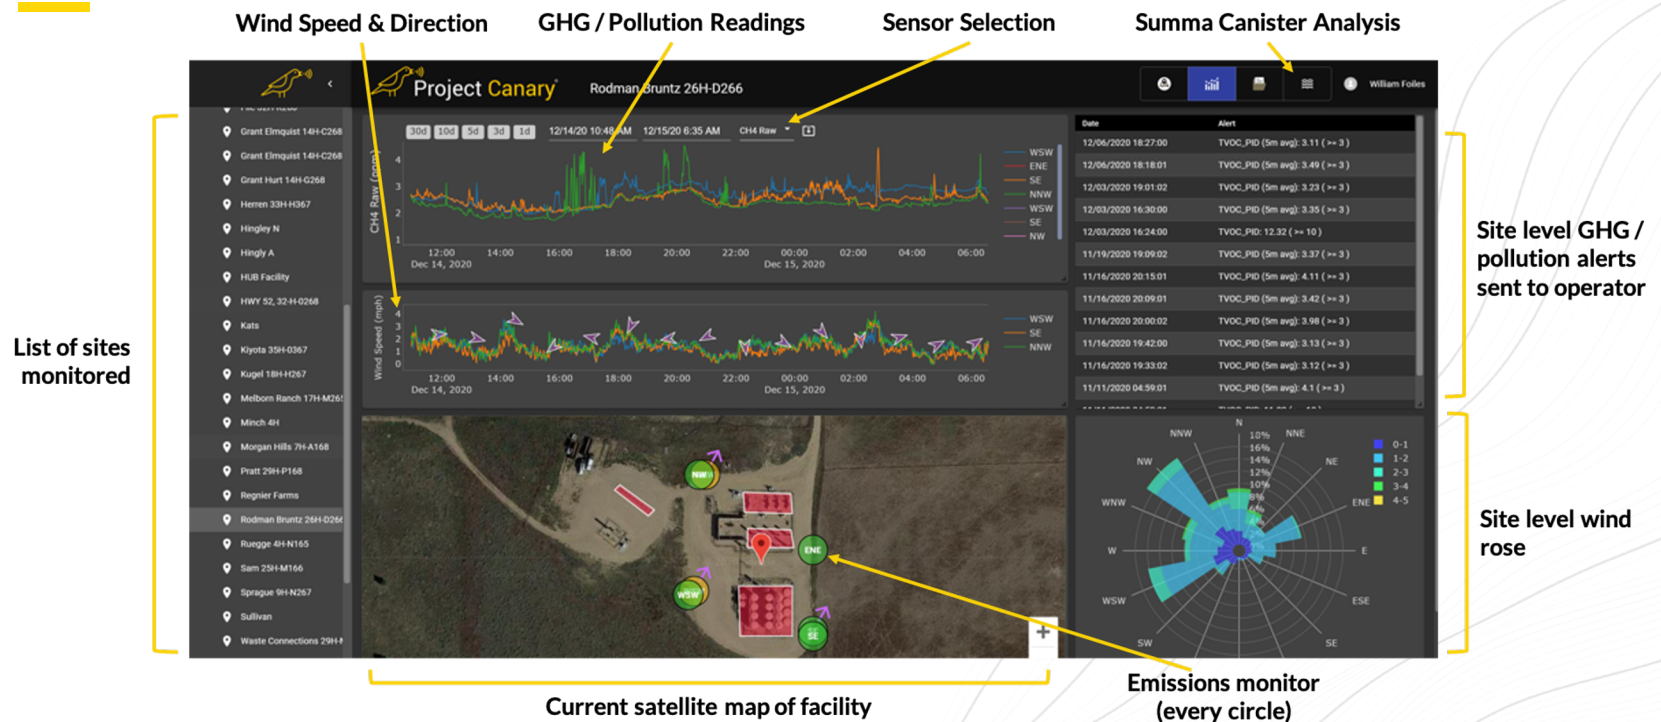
Wind Speed & Direction GHG / Pollution Readings Sensor Selection Summa Canister Analysis

Project Canary Rodman Bruntz 26H-D266

William Foiles

Grant Elmquist 14H-C268
Grant Elmquist 14H-C268
Grant Hurt 14H-G268
Herren 33H-H367
Hingley N
Hingly A
HUB Facility
HWY 52, 32-H-0268
Kats
Kiyota 35H-0367
Kugel 18H-H267
Melborn Ranch 17H-M265
Minch 4H
Morgan Hills 7H-A168
Pratt 29H-P168
Regnier Farms
Rodman Bruntz 26H-D266
Ruegge 4H-N165
Sam 25H-M166
Sprague 9H-N267
Sullivan
Waste Connections 29H-

List of sites monitored

30d 10d 5d 3d 1d 12/14/20 10:48 AM 12/15/20 6:35 AM CH4 Raw

CH4 Raw (ppm)
4
3
2
1
12:00 Dec 14, 2020 14:00 16:00 18:00 20:00 22:00 00:00 Dec 15, 2020 02:00 04:00 06:00

WSW
ENE
SE
NNW
WSW
SE
NW

Wind Speed (mph)
4
3
2
1
0
12:00 Dec 14, 2020 14:00 16:00 18:00 20:00 22:00 00:00 Dec 15, 2020 02:00 04:00 06:00

WSW
SE
NNW

| Date | Alert |
|---|---|
| 12/06/2020 18:27:00 | TVOC_PID (5m avg): 3.11 ( >= 3 ) |
| 12/06/2020 18:18:01 | TVOC_PID (5m avg): 3.49 ( >= 3 ) |
| 12/03/2020 19:01:02 | TVOC_PID (5m avg): 3.23 ( >= 3 ) |
| 12/03/2020 16:30:00 | TVOC_PID (5m avg): 3.35 ( >= 3 ) |
| 12/03/2020 16:24:00 | TVOC_PID: 12.32 ( >= 10 ) |
| 11/19/2020 19:09:02 | TVOC_PID (5m avg): 3.37 ( >= 3 ) |
| 11/16/2020 20:15:01 | TVOC_PID (5m avg): 4.11 ( >= 3 ) |
| 11/16/2020 20:09:01 | TVOC_PID (5m avg): 3.42 ( >= 3 ) |
| 11/16/2020 20:00:02 | TVOC_PID (5m avg): 3.98 ( >= 3 ) |
| 11/16/2020 19:42:00 | TVOC_PID (5m avg): 3.13 ( >= 3 ) |
| 11/16/2020 19:33:02 | TVOC_PID (5m avg): 3.12 ( >= 3 ) |
| 11/11/2020 04:59:01 | TVOC_PID (5m avg): 4.1 ( >= 3 ) |

Site level GHG / pollution alerts sent to operator

NW WSW ENE SE

N NNE NE ENE E ESE SE SW WSW W WNW NW NNW
10% 16% 14% 12% 10% 8% 6% 4%
0-1
1-2
2-3
3-4
4-5

Site level wind rose

Current satellite map of facility

Emissions monitor (every circle)